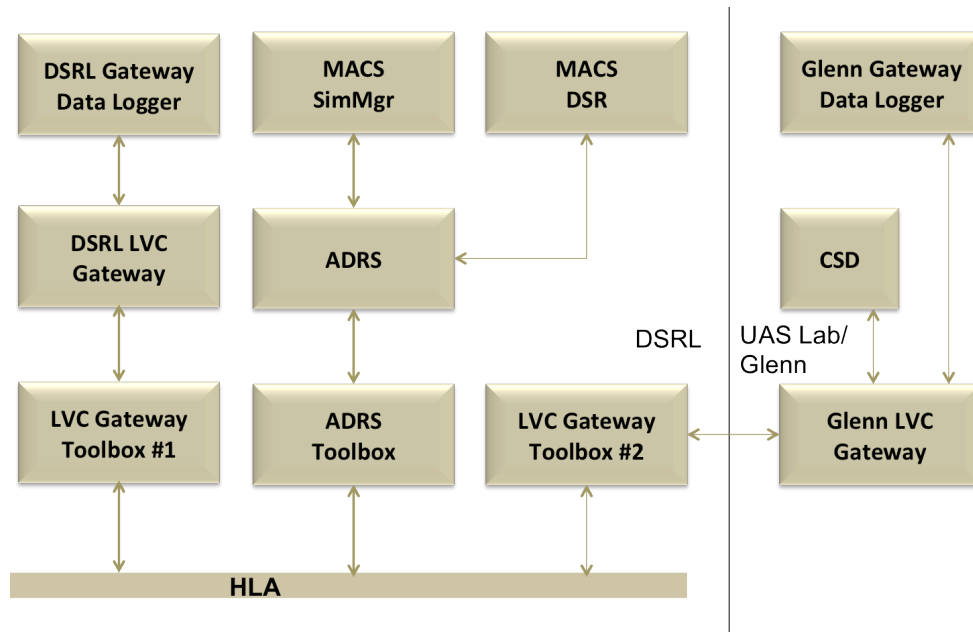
DSRL Gateway Data Logger

MACS SimMgr

MACS DSR

Glenn Gateway Data Logger

DSRL LVC Gateway

ADRS

CSD

DSRL

UAS Lab/ Glenn

LVC Gateway Toolbox #1

ADRS Toolbox

LVC Gateway Toolbox #2

Glenn LVC Gateway

HLA